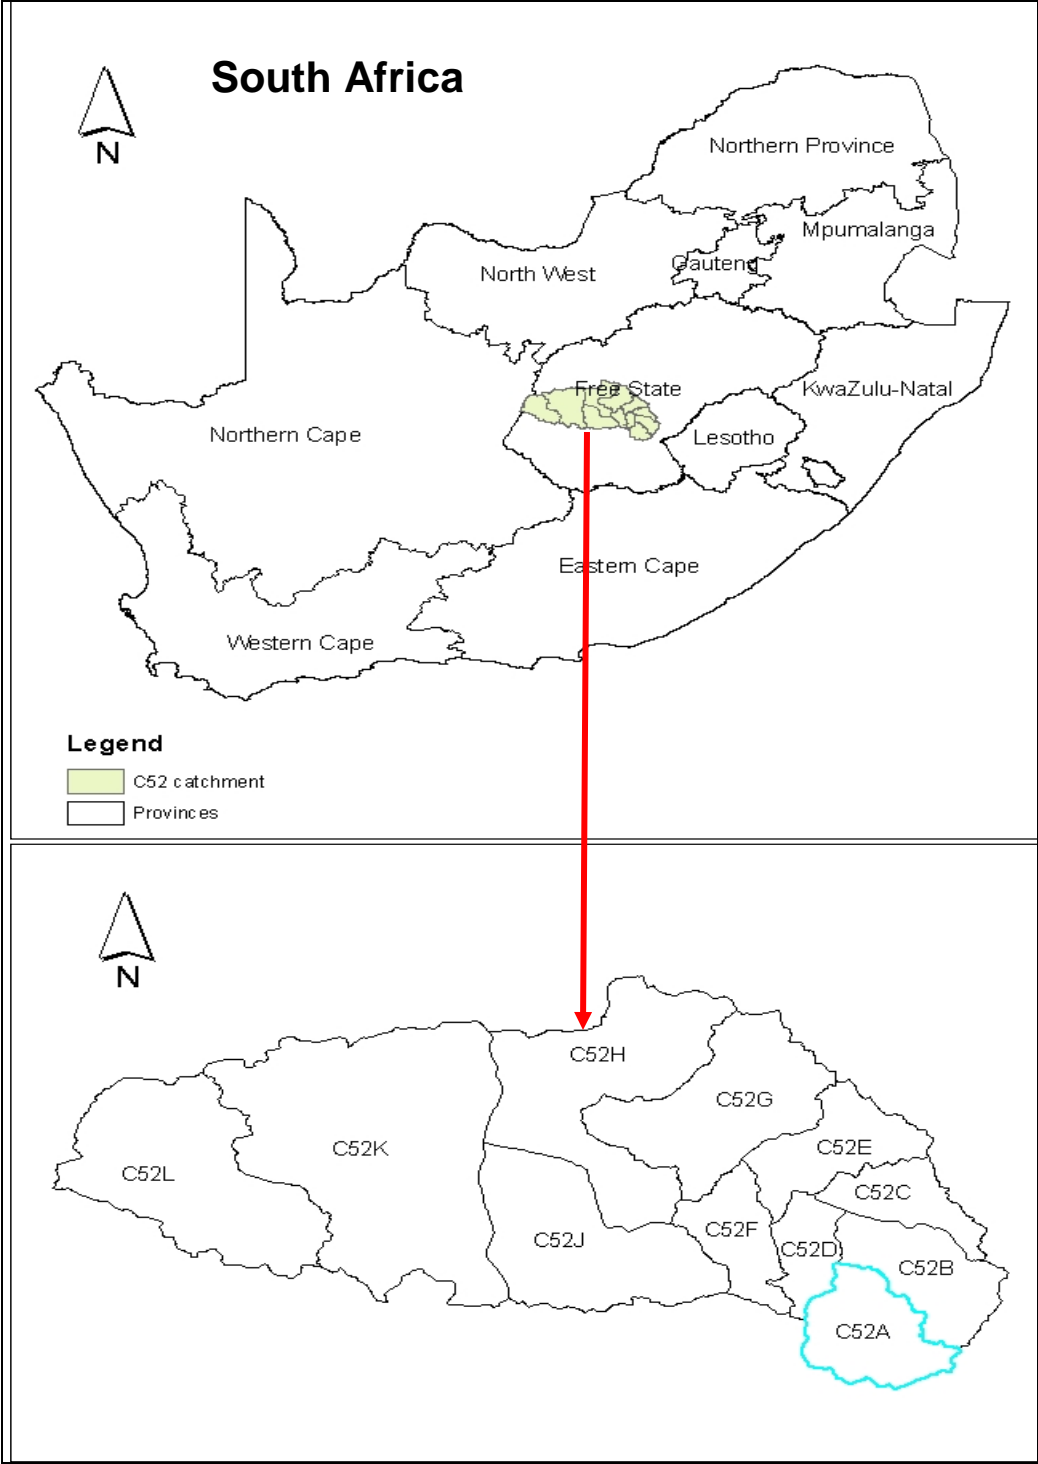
South Africa

N

Northern Province

Mpumalanga

Gauteng

North West

Free State

KwaZulu-Natal

Northern Cape

Lesotho

Eastern Cape

Western Cape

Legend

C52 catchment

Provinces

N

C52H

C52G

C52E

C52K

C52L

C52C

C52F

C52J

C52D

C52B

C52A